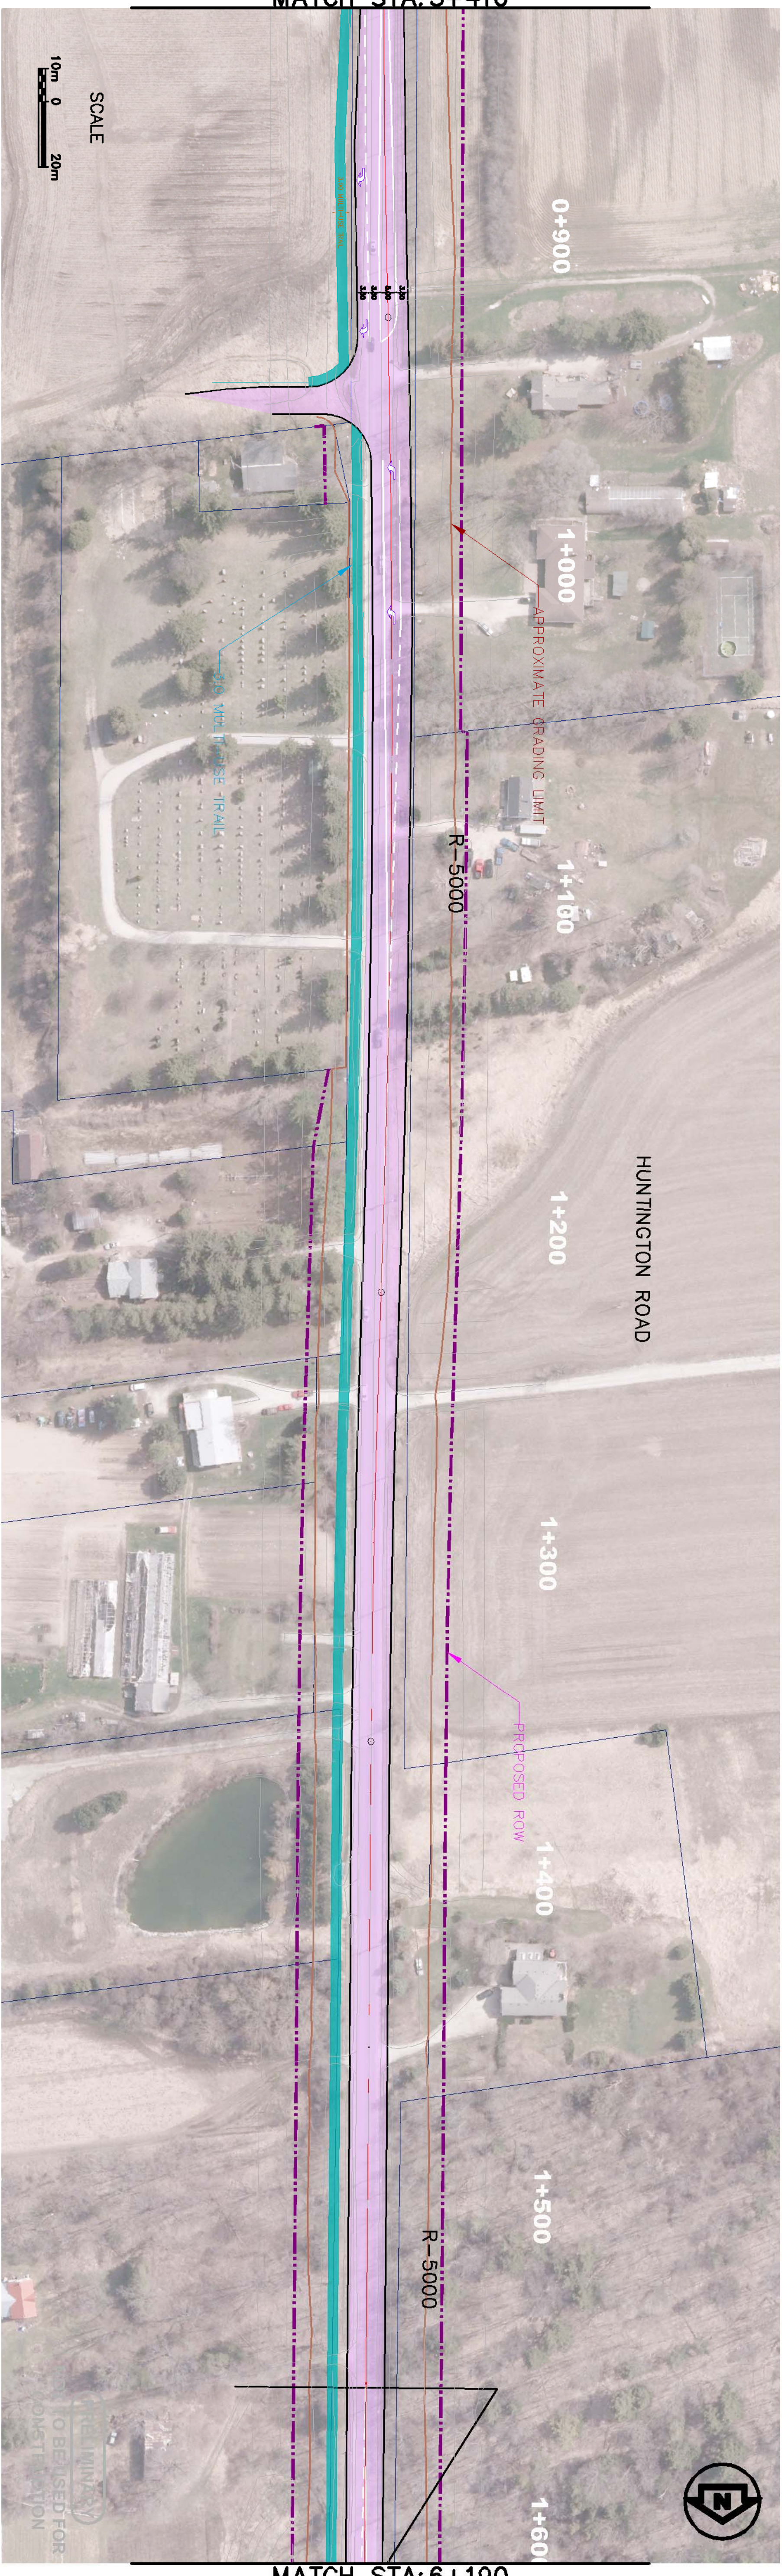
MATCH STA:5+410

SCALE
10m 0 20m

0+900

1+000

APPROXIMATE GRADING LIMIT

MULTI-USE TRAIL

R-5000

1+100

HUNTINGTON ROAD

1+200

1+300

PROPOSED ROW

1+400

1+500

R-5000

PRELIMINARY
NOT TO BE USED FOR
CONSTRUCTION

1+600

N

MATCH STA:6+190